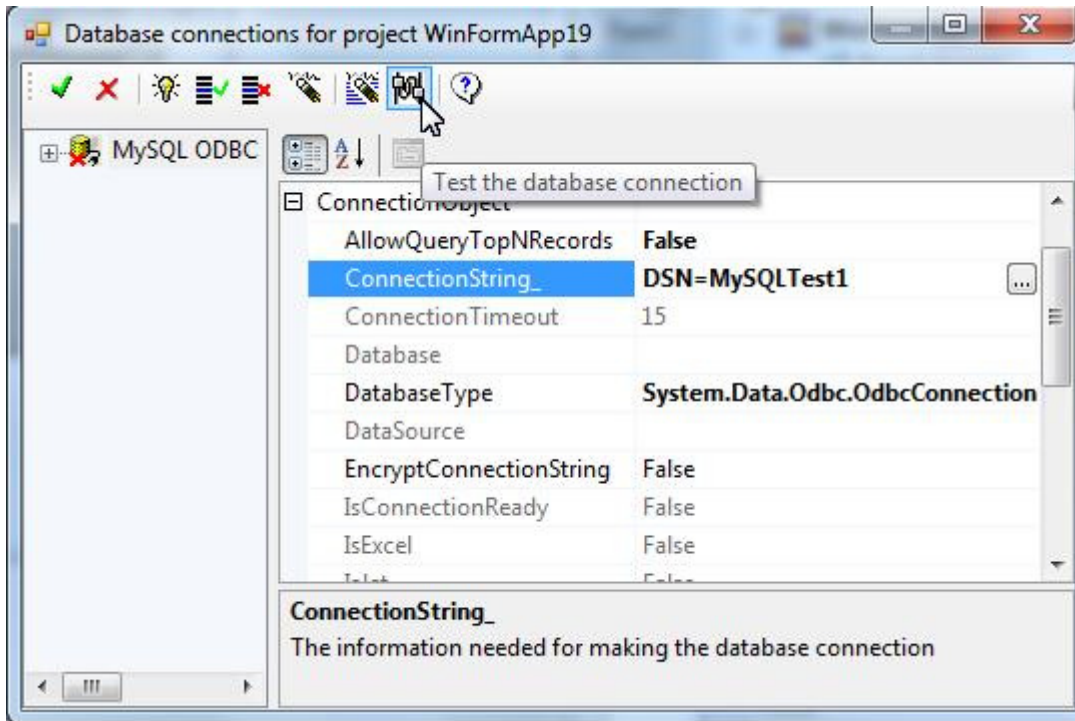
Database connections for project WinFormApp19

MySQL ODBC

Test the database connection

ConnectionObject

| | |
|---|---|
| AllowQueryTopNRecords | False |
| ConnectionString_ | DSN=MySQLTest1 |
| ConnectionTimeout | 15 |
| Database | |
| DatabaseType | System.Data.Odbc.OdbcConnection |
| DataSource | |
| EncryptConnectionString | False |
| IsConnectionReady | False |
| IsExcel | False |
| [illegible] | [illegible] |

ConnectionString_
The information needed for making the database connection